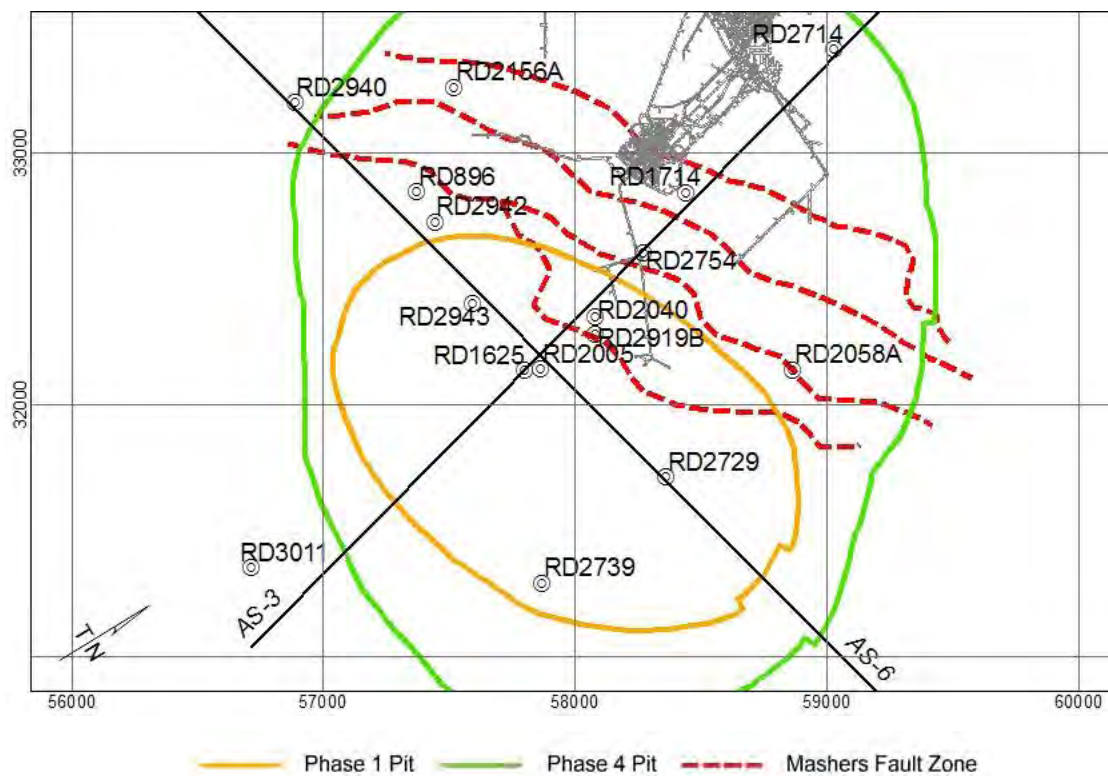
RD2714
RD2940
RD2156A
33000
RD896
RD1714
RD2942
RD2754
RD2943
RD2040
RD2919B
RD1625
RD2005
RD2058A
32000
RD2729
RD3011
RD2739
AS-3
AS-6
TN
56000
57000
58000
59000
60000

Phase 1 Pit
Phase 4 Pit
Mashers Fault Zone